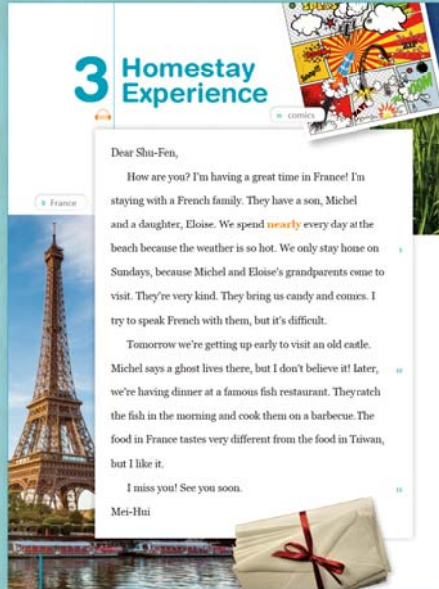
3 Homestay Experience

comics

France

Dear Shu-Fen,

How are you? I'm having a great time in France! I'm staying with a French family. They have a son, Michel and a daughter, Eloise. We spend nearly every day at the beach because the weather is so hot. We only stay home on Sundays, because Michel and Eloise's grandparents come to visit. They're very kind. They bring us candy and comics. I try to speak French with them, but it's difficult.

Tomorrow we're getting up early to visit an old castle. Michel says a ghost lives there, but I don't believe it! Later, we're having dinner at a famous fish restaurant. They catch the fish in the morning and cook them on a barbecue. The food in France tastes very different from the food in Taiwan, but I like it.

I miss you! See you soon.

Mei-Hui